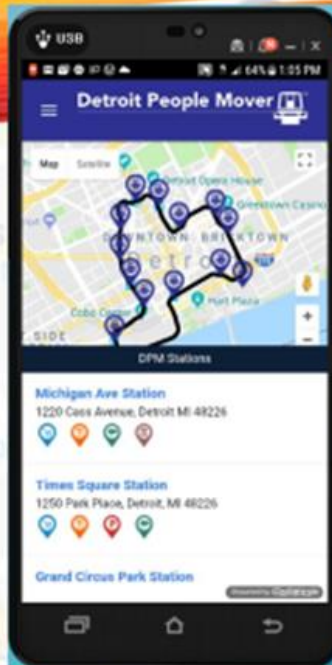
USB

64% 1:05 PM

Detroit People Mover

Map Satellite

Detroit Opera House

Greektown Casino

DOWNTOWN BRICKTOWN

Detroit

Hart Plaza

Cobo Center

SIDE

DPM Stations

Michigan Ave Station
1220 Cass Avenue, Detroit MI 48226

Times Square Station
1250 Park Place, Detroit, MI 48226

Grand Circus Park Station

Powered by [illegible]